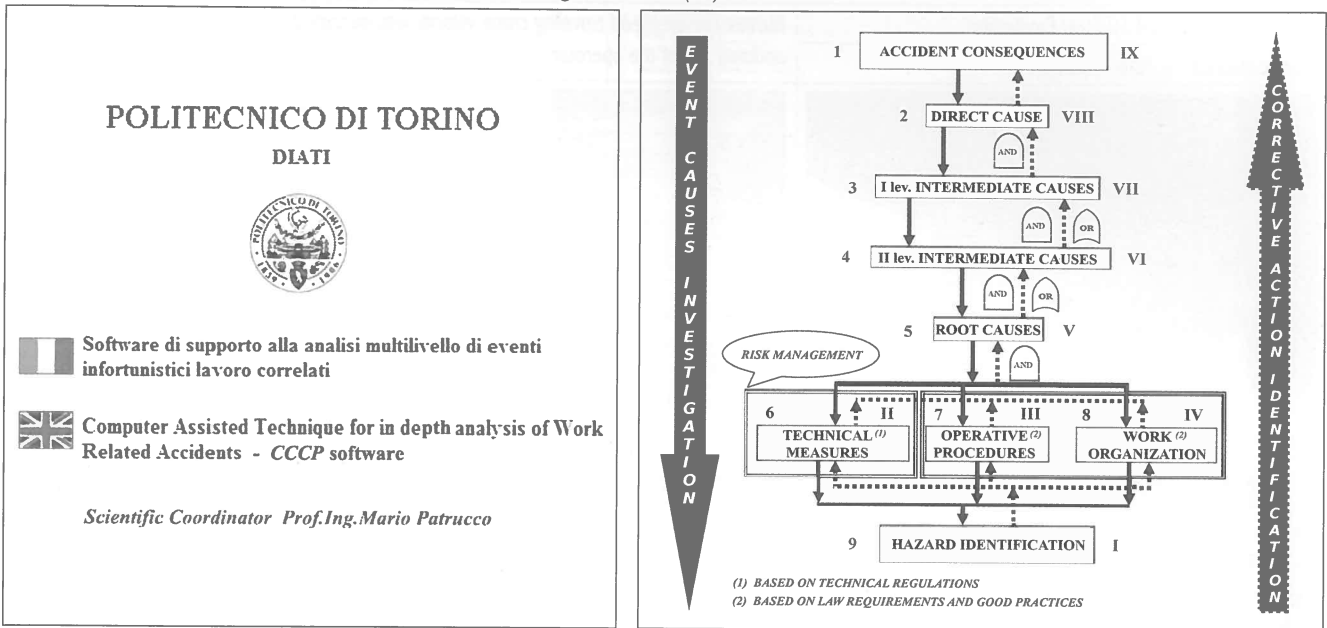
POLITECNICO DI TORINO

DIATI

POLITECNICO DI TORINO 1859 1906

Software di supporto alla analisi multilivello di eventi infortunistici lavoro correlati

Computer Assisted Technique for in depth analysis of Work Related Accidents - *CCCP* software

*Scientific Coordinator Prof.Ing.Mario Patrucco*

EVENT CAUSES INVESTIGATION

1 ACCIDENT CONSEQUENCES IX

2 DIRECT CAUSE VIII

AND

3 I lev. INTERMEDIATE CAUSES VII

AND OR

4 II lev. INTERMEDIATE CAUSES VI

AND OR

5 ROOT CAUSES V

AND

RISK MANAGEMENT

6 II TECHNICAL $^{(1)}$ MEASURES

7 III OPERATIVE $^{(2)}$ PROCEDURES

8 IV WORK $^{(2)}$ ORGANIZATION

9 HAZARD IDENTIFICATION I

(1) BASED ON TECHNICAL REGULATIONS
(2) BASED ON LAW REQUIREMENTS AND GOOD PRACTICES

CORRECTIVE ACTION IDENTIFICATION